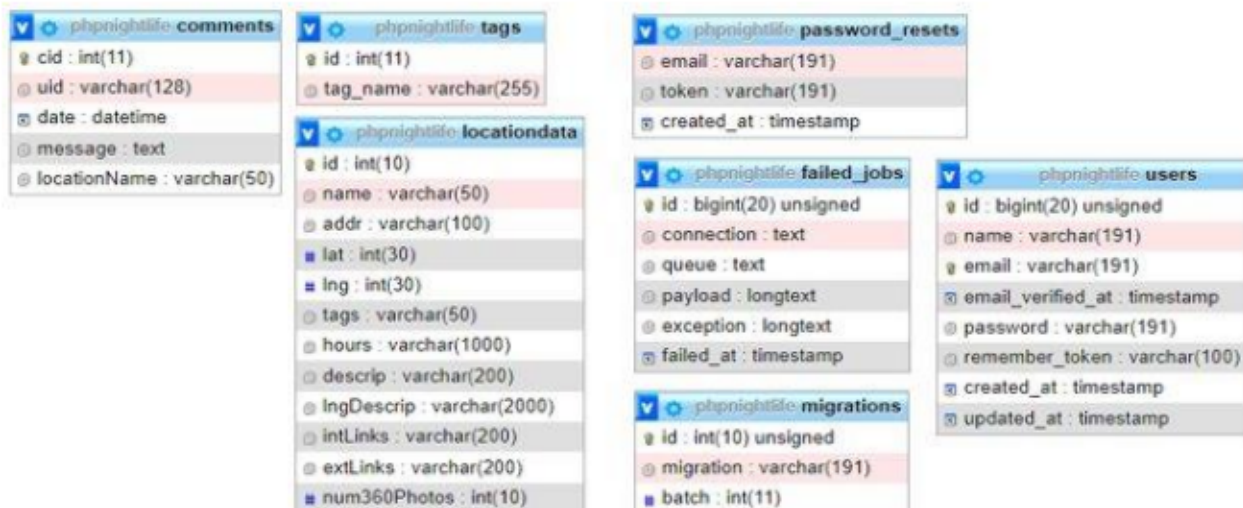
phpnightlife comments
cid : int(11)
uid : varchar(128)
date : datetime
message : text
locationName : varchar(50)

phpnightlife tags
id : int(11)
tag_name : varchar(255)

phpnightlife locationdata
id : int(10)
name : varchar(50)
addr : varchar(100)
lat : int(30)
lng : int(30)
tags : varchar(50)
hours : varchar(1000)
descrip : varchar(200)
lngDescrip : varchar(2000)
intLinks : varchar(200)
extLinks : varchar(200)
num360Photos : int(10)

phpnightlife password_resets
email : varchar(191)
token : varchar(191)
created_at : timestamp

phpnightlife failed_jobs
id : bigint(20) unsigned
connection : text
queue : text
payload : longtext
exception : longtext
failed_at : timestamp

phpnightlife migrations
id : int(10) unsigned
migration : varchar(191)
batch : int(11)

phpnightlife users
id : bigint(20) unsigned
name : varchar(191)
email : varchar(191)
email_verified_at : timestamp
password : varchar(191)
remember_token : varchar(100)
created_at : timestamp
updated_at : timestamp